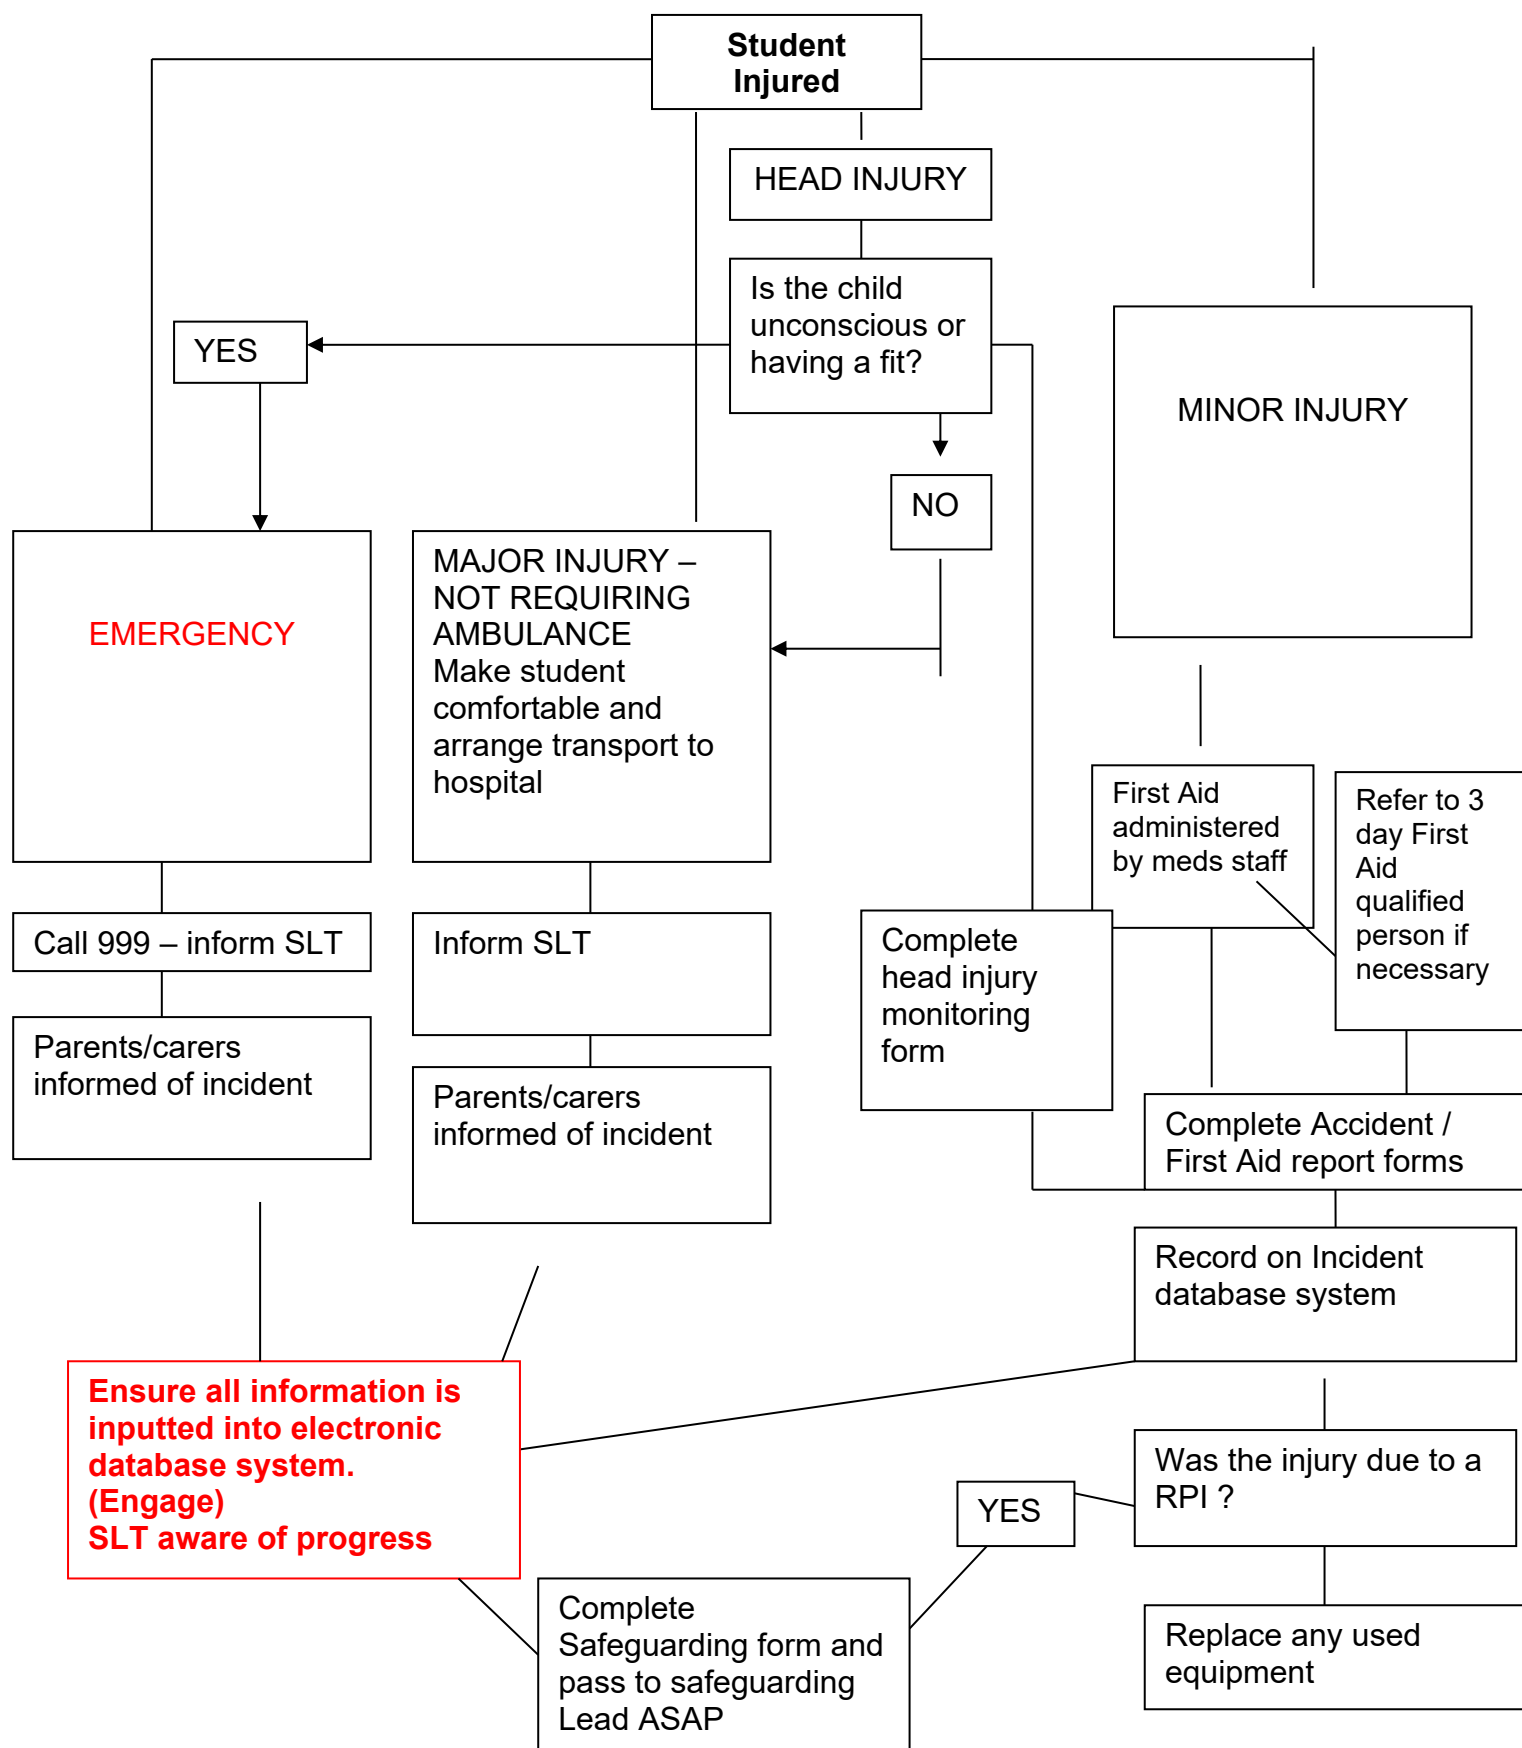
Student Injured

HEAD INJURY

Is the child unconscious or having a fit?

YES

NO

MINOR INJURY

EMERGENCY

MAJOR INJURY – NOT REQUIRING AMBULANCE
Make student comfortable and arrange transport to hospital

First Aid administered by meds staff

Refer to 3 day First Aid qualified person if necessary

Call 999 – inform SLT

Inform SLT

Complete head injury monitoring form

Parents/carers informed of incident

Parents/carers informed of incident

Complete Accident / First Aid report forms

Record on Incident database system

Ensure all information is inputted into electronic database system. (Engage)
SLT aware of progress

Was the injury due to a RPI ?

YES

Complete Safeguarding form and pass to safeguarding Lead ASAP

Replace any used equipment